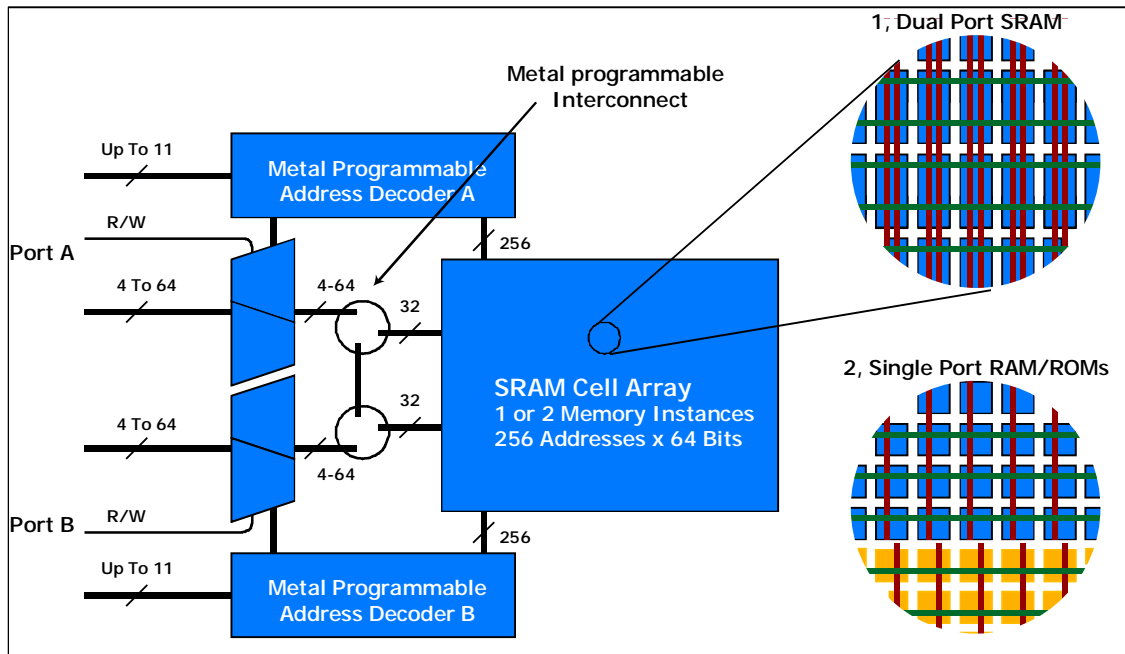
Metal programmable Interconnect

1, Dual Port SRAM

Up To 11

Metal Programmable Address Decoder A

R/W

Port A

256

4 To 64

4-64

32

SRAM Cell Array
1 or 2 Memory Instances
256 Addresses x 64 Bits

2, Single Port RAM/ROMs

4 To 64

32

4-64

Port B

R/W

256

Up To 11

Metal Programmable Address Decoder B